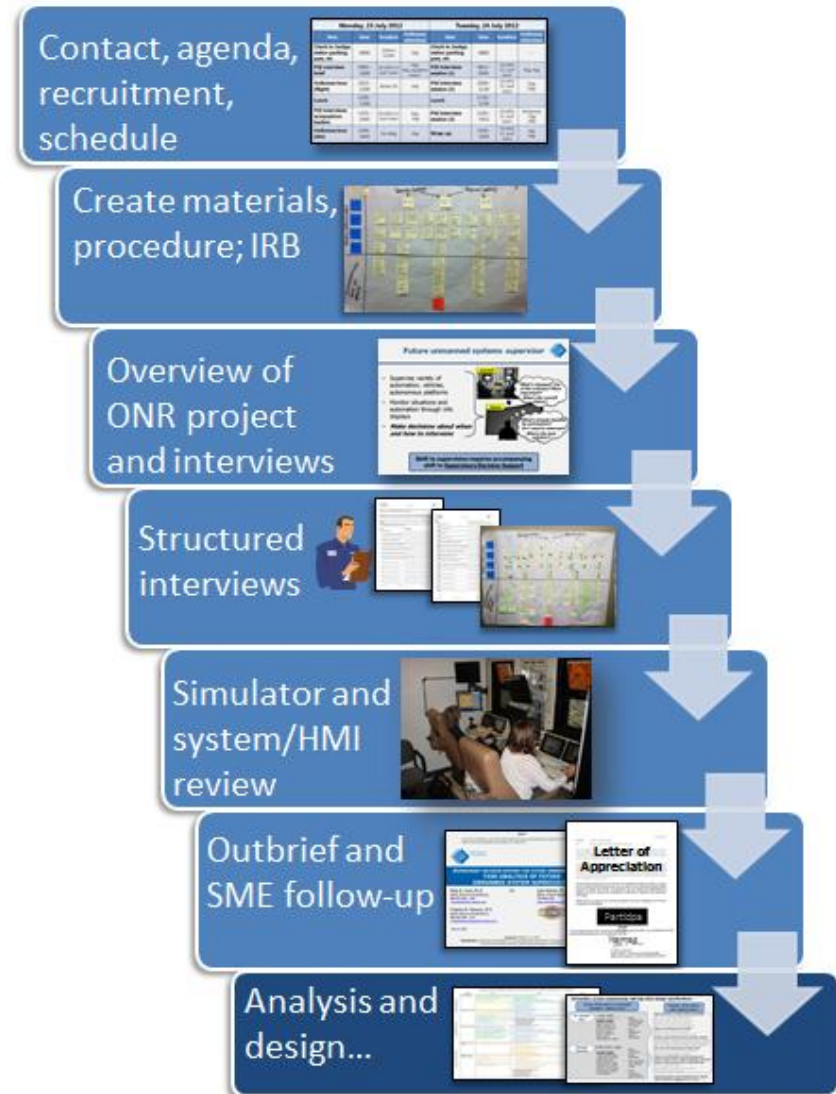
Contact, agenda, recruitment, schedule

| Monday, 23 July 2012 | | | | Tuesday, 24 July 2012 | | | |
|---|---|---|---|---|---|---|---|
| Item | Time | Location | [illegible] | Item | Time | Location | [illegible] |
| Check in lodge, visitor parking, pass, etc. | 0800 | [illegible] | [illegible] | Check in lodge, visitor parking, pass, etc. | 0800 | | |
| PM interview brief | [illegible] | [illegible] | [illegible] | PM interview session (2) | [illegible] | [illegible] | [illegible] |
| Individual time (flight) | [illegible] | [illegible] | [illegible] | PM interview session (3) | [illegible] | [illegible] | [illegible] |
| Lunch | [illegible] | | | Lunch | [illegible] | | |
| PM interviews (1) | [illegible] | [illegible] | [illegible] | PM interview session (4) | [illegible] | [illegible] | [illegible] |
| Individual time | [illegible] | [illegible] | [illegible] | Wrap up | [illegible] | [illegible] | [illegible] |

Create materials, procedure; IRB

Overview of ONR project and interviews

Future unmanned systems supervisor

Structured interviews

Simulator and system/HMI review

Outbrief and SME follow-up

Letter of Appreciation

Participa

Analysis and design…